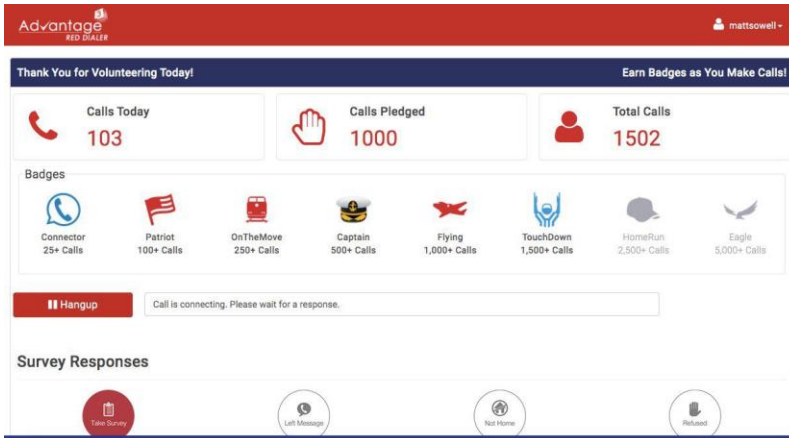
Advantage RED DIALER

mattsowell

Thank You for Volunteering Today!

Earn Badges as You Make Calls!

Calls Today
103

Calls Pledged
1000

Total Calls
1502

Badges

Connector
25+ Calls

Patriot
100+ Calls

OnTheMove
250+ Calls

Captain
500+ Calls

Flying
1,000+ Calls

TouchDown
1,500+ Calls

HomeRun
2,500+ Calls

Eagle
5,000+ Calls

Hangup

Call is connecting. Please wait for a response.

Survey Responses

Take Survey

Left Message

Not Home

Refused